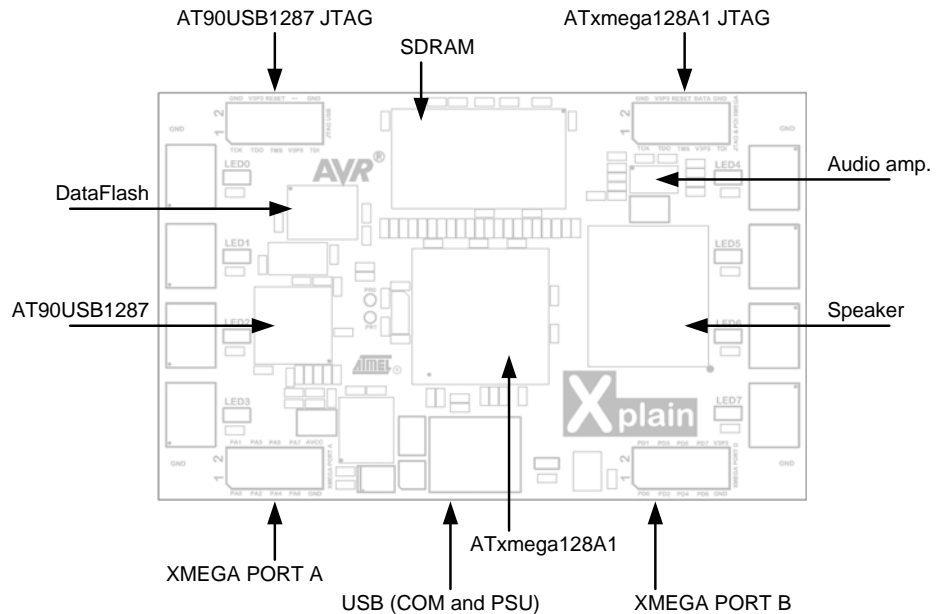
AT90USB1287 JTAG

ATxmega128A1 JTAG

SDRAM

GND VSPS RESET — GND
2
1
TCK TDO TMS VSPS TDI
JTAG USB

GND VSPS RESET DATA GND
2
1
TCK TDO TMS VSPS TDI
JTAG & PDI XMEGA

GND

GND

LED0

AVR®

LED4

Audio amp.

DataFlash

LED1

LED5

AT90USB1287

LED2

PB0

PB1

Speaker

LED6

ATMEL

LED3

Xplain

LED7

GND

GND

2
1
PA1 PA3 PA5 PA7 AVCC
PA0 PA2 PA4 PA6 GND
XMEGA PORT A

2
1
PD1 PD3 PD5 PD7 VSPS
PD0 PD2 PD4 PD6 GND
XMEGA PORT D

ATxmega128A1

XMEGA PORT A

USB (COM and PSU)

XMEGA PORT B